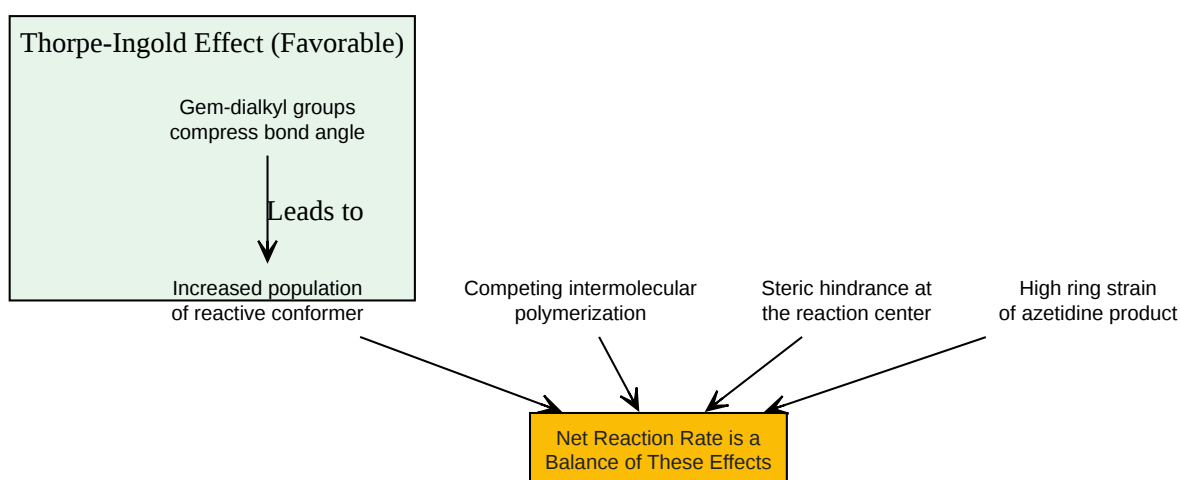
Thorpe-Ingold Effect (Favorable)

Gem-dialkyl groups compress bond angle

Leads to

Increased population of reactive conformer

Competing intermolecular polymerization

Steric hindrance at the reaction center

High ring strain of azetidine product

Net Reaction Rate is a Balance of These Effects